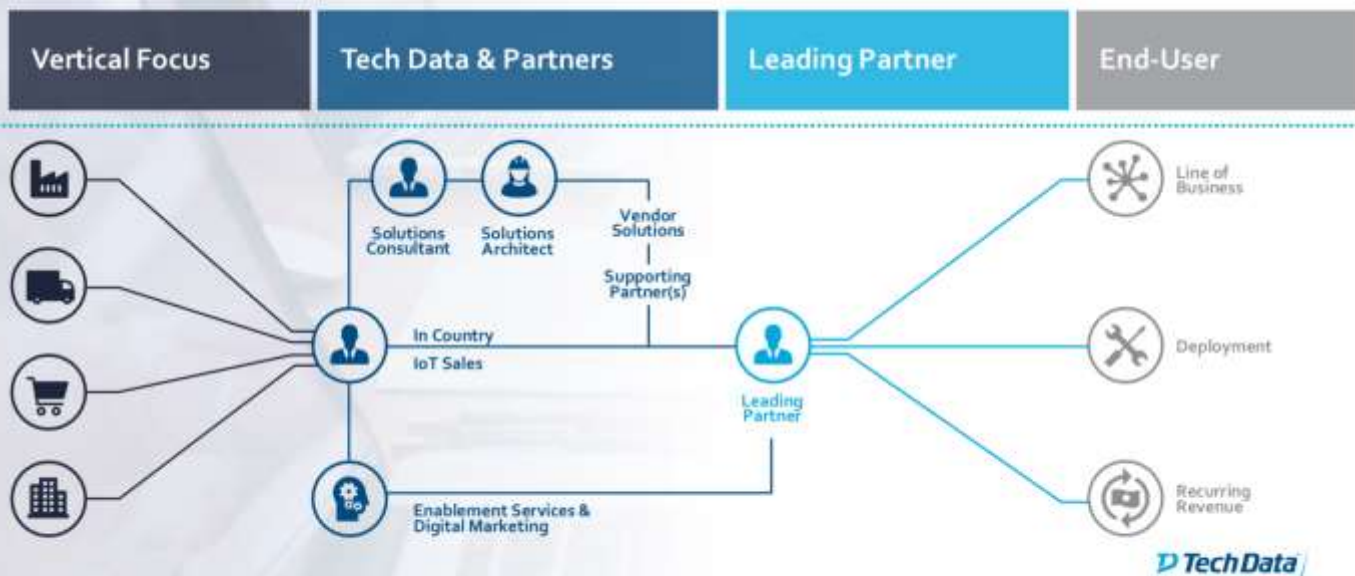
Vertical Focus

Tech Data & Partners

Leading Partner

End-User

Solutions Consultant

Solutions Architect

Vendor Solutions

Supporting Partner(s)

In Country

IoT Sales

Leading Partner

Enablement Services & Digital Marketing

Line of Business

Deployment

Recurring Revenue

Tech Data